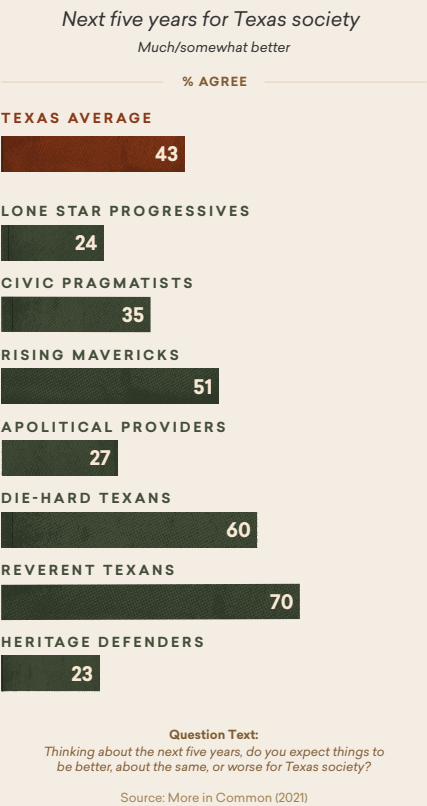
Next five years for Texas society

Much/somewhat better

% AGREE

TEXAS AVERAGE
43

LONE STAR PROGRESSIVES
24

CIVIC PRAGMATISTS
35

RISING MAVERICKS
51

APOLITICAL PROVIDERS
27

DIE-HARD TEXANS
60

REVERENT TEXANS
70

HERITAGE DEFENDERS
23

Question Text:
Thinking about the next five years, do you expect things to be better, about the same, or worse for Texas society?

Source: More in Common (2021)